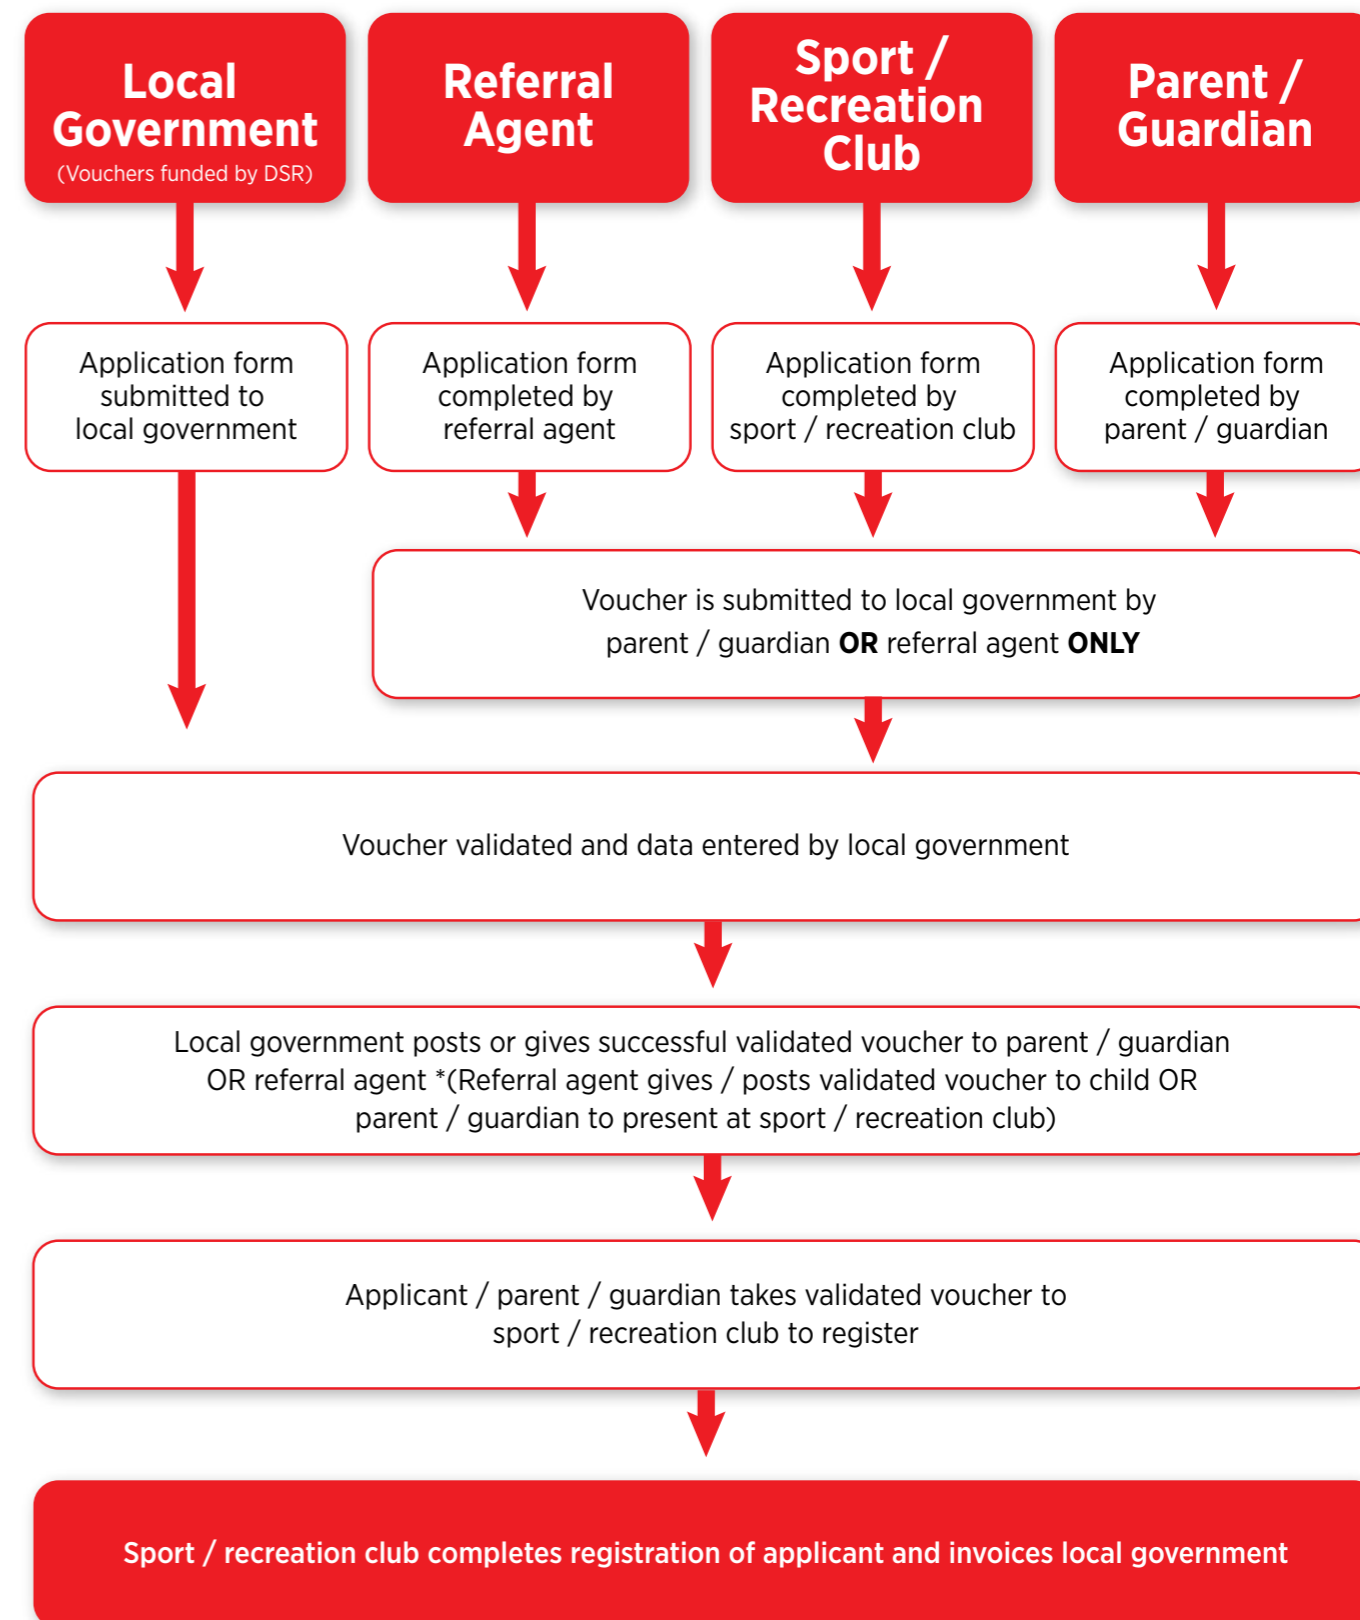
Local Government
(Vouchers funded by DSR)

Referral Agent

Sport / Recreation Club

Parent / Guardian

Application form submitted to local government

Application form completed by referral agent

Application form completed by sport / recreation club

Application form completed by parent / guardian

Voucher is submitted to local government by parent / guardian **OR** referral agent **ONLY**

Voucher validated and data entered by local government

Local government posts or gives successful validated voucher to parent / guardian OR referral agent *(Referral agent gives / posts validated voucher to child OR parent / guardian to present at sport / recreation club)

Applicant / parent / guardian takes validated voucher to sport / recreation club to register

Sport / recreation club completes registration of applicant and invoices local government